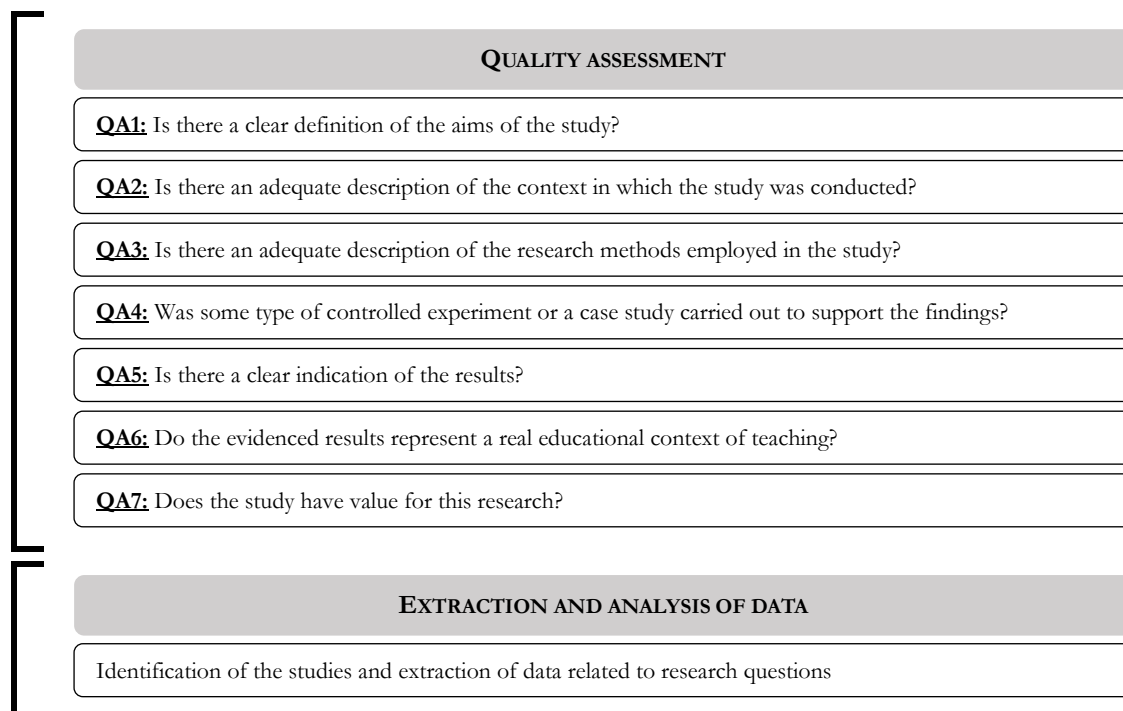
QUALITY ASSESSMENT

QA1: Is there a clear definition of the aims of the study?

QA2: Is there an adequate description of the context in which the study was conducted?

QA3: Is there an adequate description of the research methods employed in the study?

QA4: Was some type of controlled experiment or a case study carried out to support the findings?

QA5: Is there a clear indication of the results?

QA6: Do the evidenced results represent a real educational context of teaching?

QA7: Does the study have value for this research?

EXTRACTION AND ANALYSIS OF DATA

Identification of the studies and extraction of data related to research questions